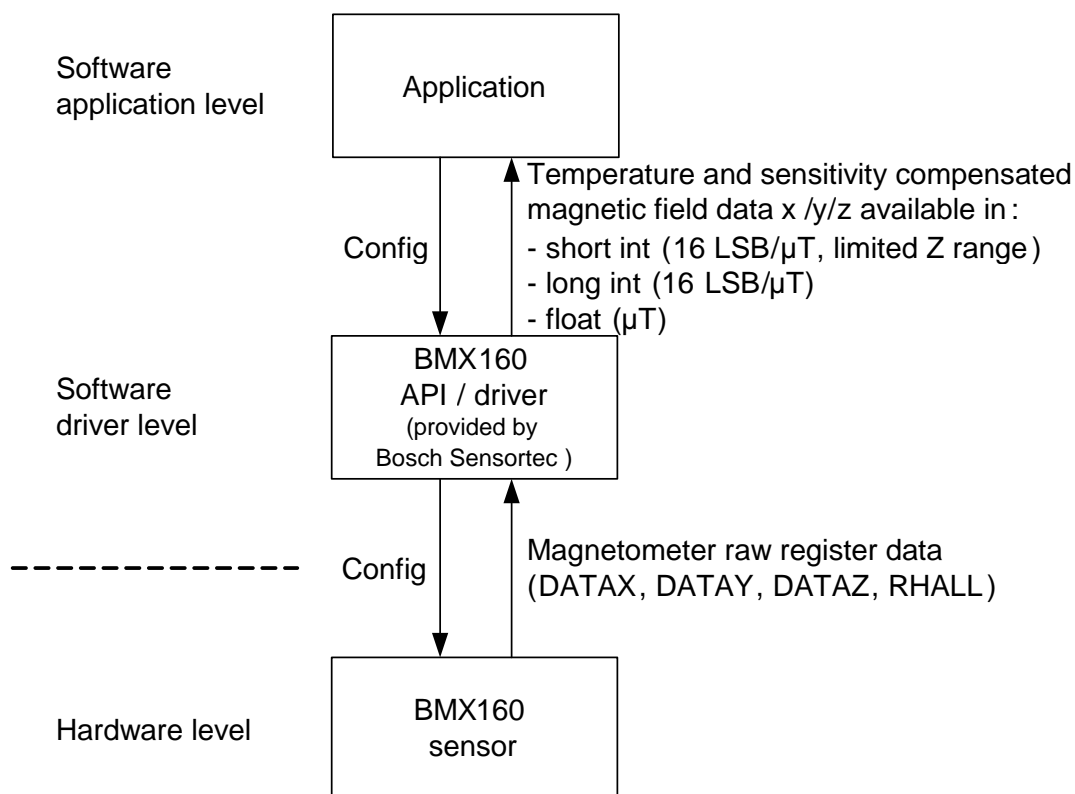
Software application level

Application

Temperature and sensitivity compensated magnetic field data x /y/z available in:
- short int (16 LSB/µT, limited Z range)
- long int (16 LSB/µT)
- float (µT)

Config

Software driver level

BMX160
API / driver
(provided by Bosch Sensortec)

Config

Magnetometer raw register data (DATAX, DATAY, DATAZ, RHALL)

Hardware level

BMX160
sensor